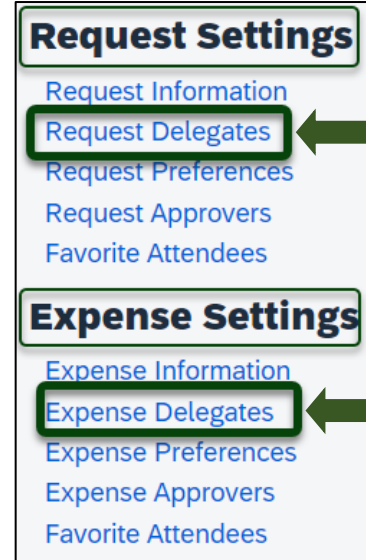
Request Settings

Request Information
Request Delegates
Request Preferences
Request Approvers
Favorite Attendees

Expense Settings

Expense Information
Expense Delegates
Expense Preferences
Expense Approvers
Favorite Attendees